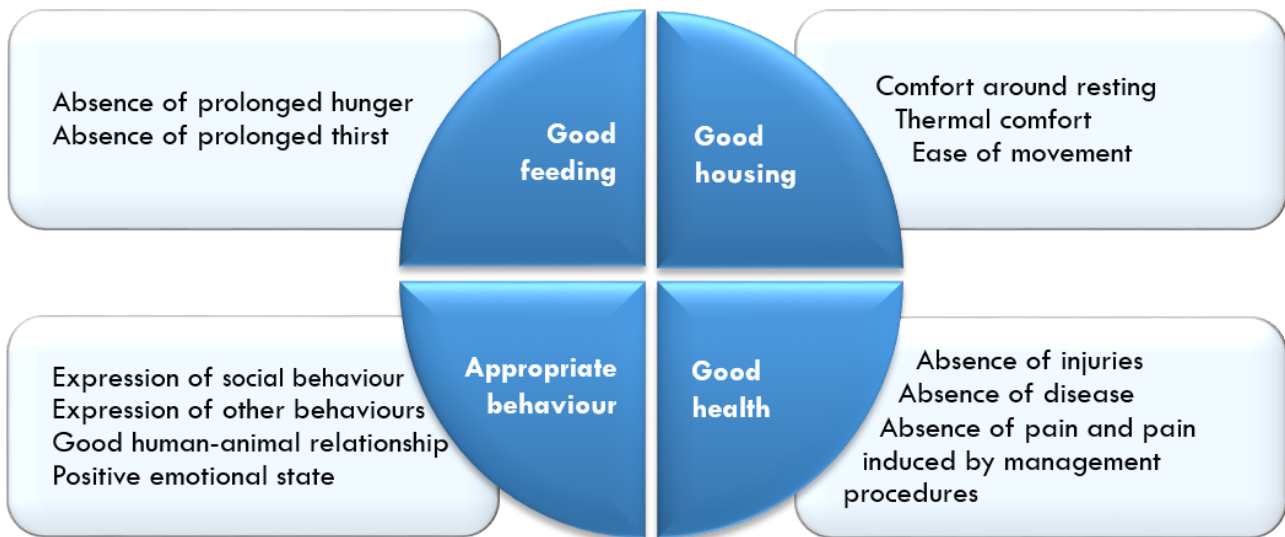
Absence of prolonged hunger
Absence of prolonged thirst

Good feeding

Good housing

Comfort around resting
Thermal comfort
Ease of movement

Expression of social behaviour
Expression of other behaviours
Good human-animal relationship
Positive emotional state

Appropriate behaviour

Good health

Absence of injuries
Absence of disease
Absence of pain and pain induced by management procedures